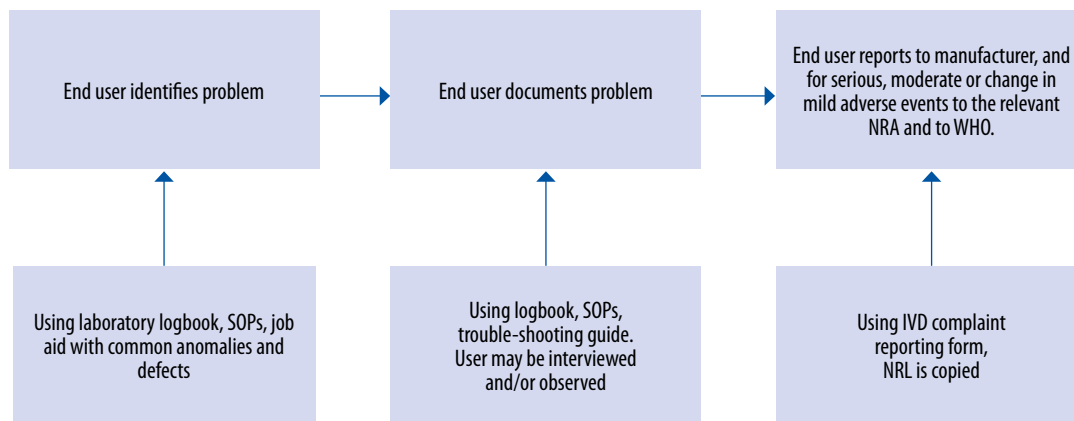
End user identifies problem

End user documents problem

End user reports to manufacturer, and for serious, moderate or change in mild adverse events to the relevant NRA and to WHO.

Using laboratory logbook, SOPs, job aid with common anomalies and defects

Using logbook, SOPs, trouble-shooting guide. User may be interviewed and/or observed

Using IVD complaint reporting form, NRL is copied